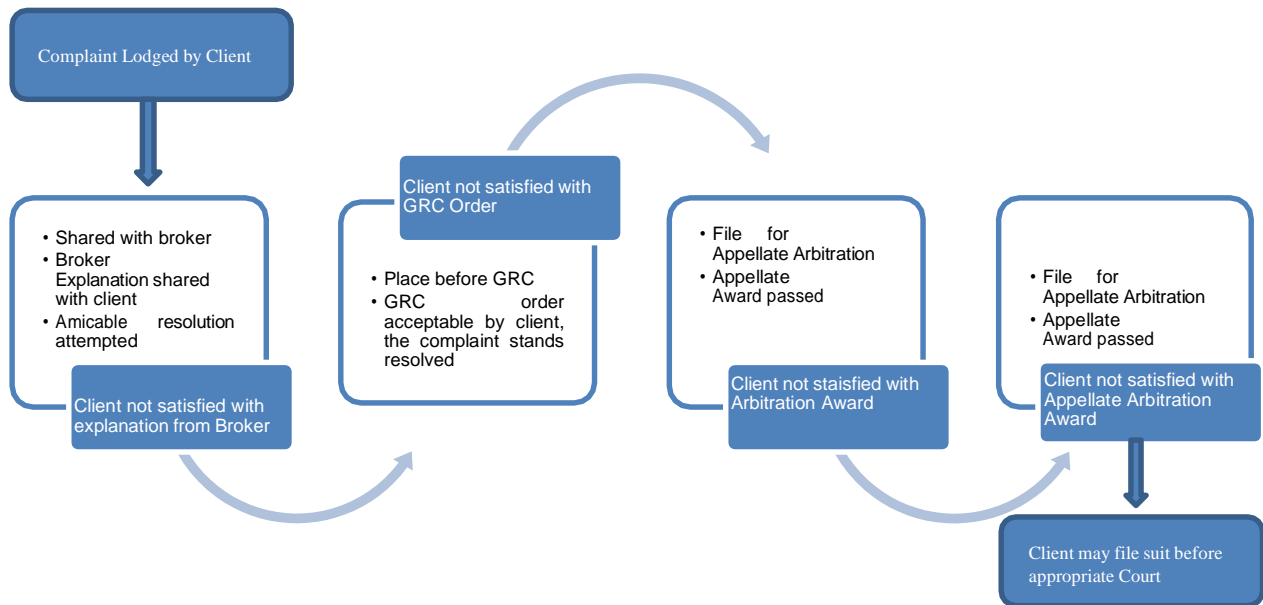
Complaint Lodged by Client

• Shared with broker
• Broker Explanation shared with client
• Amicable resolution attempted

Client not satisfied with explanation from Broker

Client not satisfied with GRC Order

• Place before GRC
• GRC order acceptable by client, the complaint stands resolved

• File for Appellate Arbitration
• Appellate Award passed

Client not staisfied with Arbitration Award

• File for Appellate Arbitration
• Appellate Award passed

Client not satisfied with Appellate Arbitration Award

Client may file suit before appropriate Court